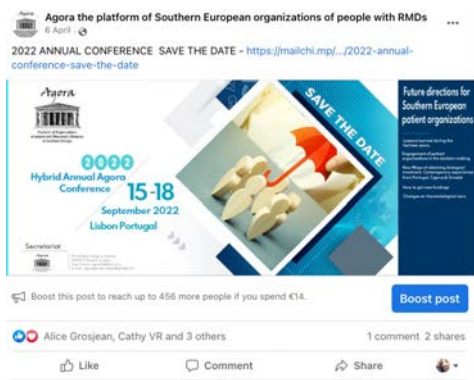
Agora the platform of Southern European organizations of people with RMDs
6 April ·

2022 ANNUAL CONFERENCE SAVE THE DATE - https://mailchi.mp/.../2022-annual-conference-save-the-date

Agora

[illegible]

2022
Hybrid Annual Agora Conference
15-18
September 2022
Lisbon Portugal

SAVE THE DATE

Future directions for Southern European patient organizations

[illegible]

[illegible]

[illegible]

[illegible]

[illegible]

Secretariat

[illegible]

Boost this post to reach up to 456 more people if you spend €14.

Boost post

Alice Grosjean, Cathy VR and 3 others

1 comment 2 shares

Like

Comment

Share